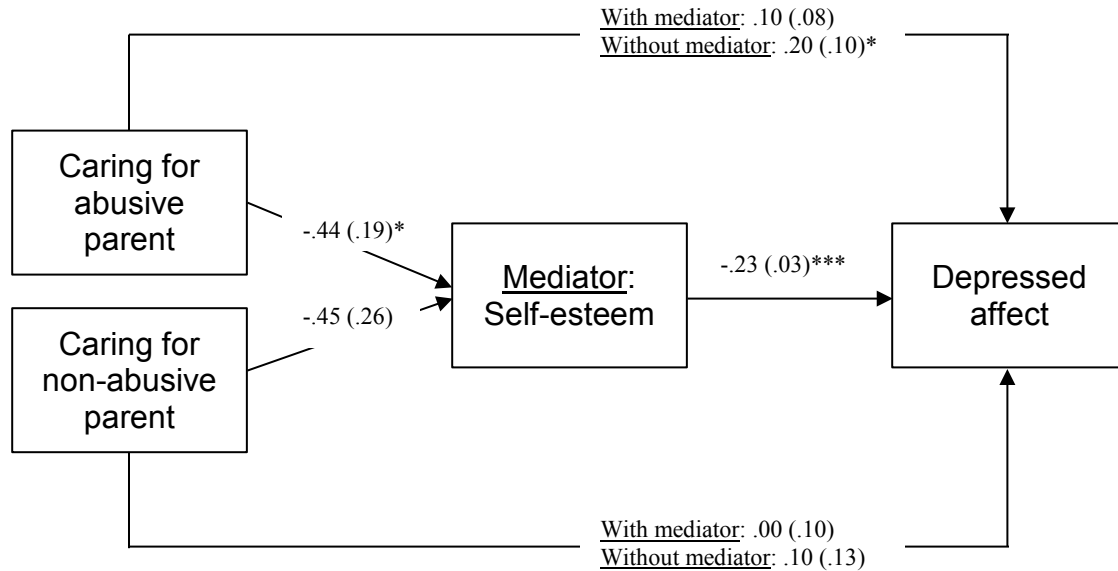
With mediator: .10 (.08)
Without mediator: .20 (.10)*

Caring for abusive parent

-.44 (.19)*

-.45 (.26)

Caring for non-abusive parent

Mediator: Self-esteem

-.23 (.03)***

Depressed affect

With mediator: .00 (.10)
Without mediator: .10 (.13)